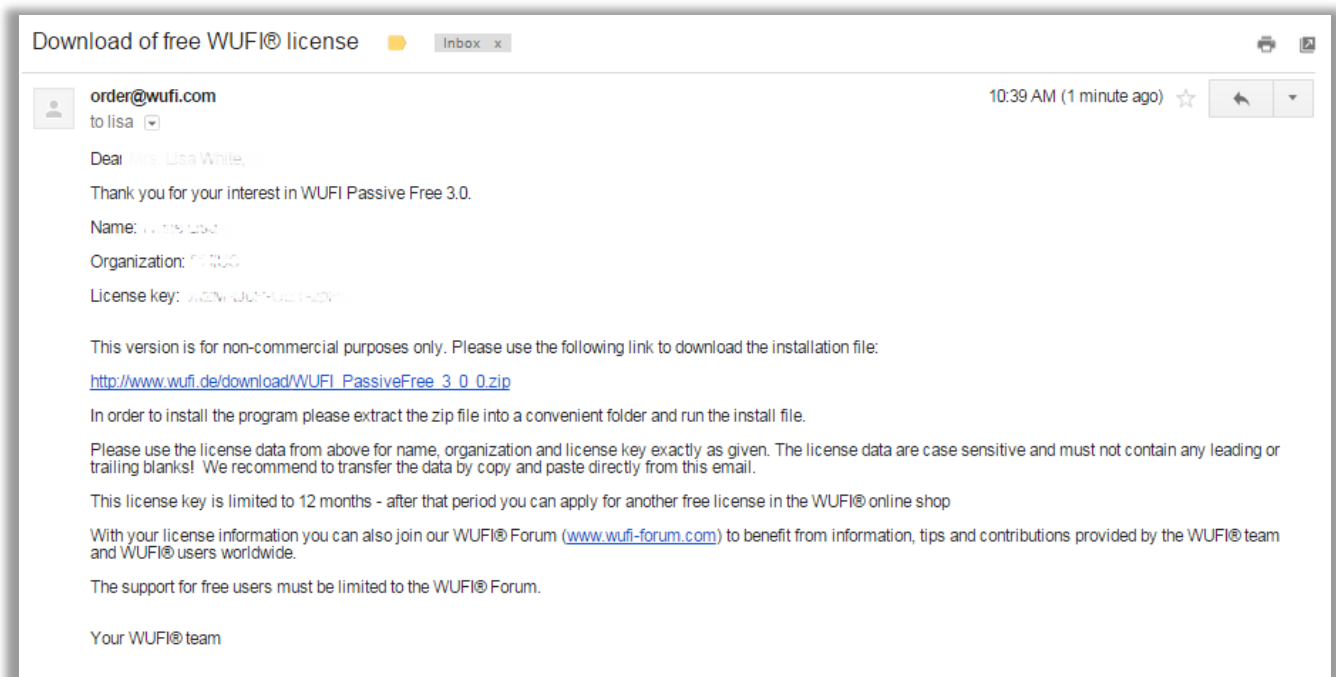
Download of free WUFI® license

Inbox x

order@wufi.com
to lisa

10:39 AM (1 minute ago)

Dear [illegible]

Thank you for your interest in WUFI Passive Free 3.0.

Name: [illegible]

Organization: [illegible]

License key: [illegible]

This version is for non-commercial purposes only. Please use the following link to download the installation file:

http://www.wufi.de/download/WUFI_PassiveFree_3_0_0.zip

In order to install the program please extract the zip file into a convenient folder and run the install file.

Please use the license data from above for name, organization and license key exactly as given. The license data are case sensitive and must not contain any leading or trailing blanks! We recommend to transfer the data by copy and paste directly from this email.

This license key is limited to 12 months - after that period you can apply for another free license in the WUFI® online shop

With your license information you can also join our WUFI® Forum (www.wufi-forum.com) to benefit from information, tips and contributions provided by the WUFI® team and WUFI® users worldwide.

The support for free users must be limited to the WUFI® Forum.

Your WUFI® team